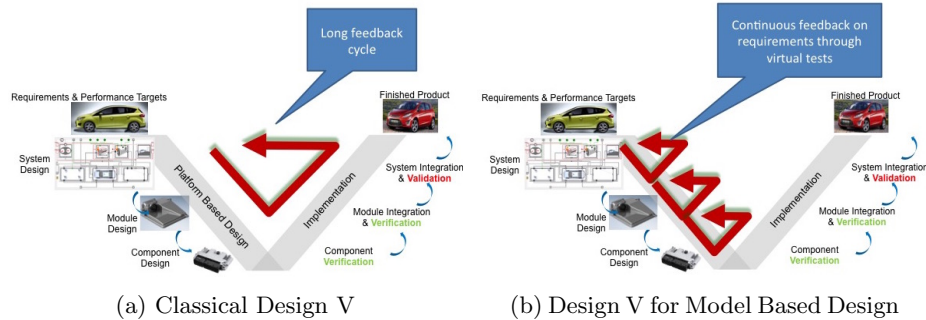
Long feedback cycle

Requirements & Performance Targets

System Design

Platform Based Design

Implementation

Finished Product

System Integration & Validation

Module Integration & Verification

Module Design

Component Design

Component Verification

(a) Classical Design V

Continuous feedback on requirements through virtual tests

Requirements & Performance Targets

System Design

Implementation

Finished Product

System Integration & Validation

Module Integration & Verification

Module Design

Component Design

Component Verification

(b) Design V for Model Based Design